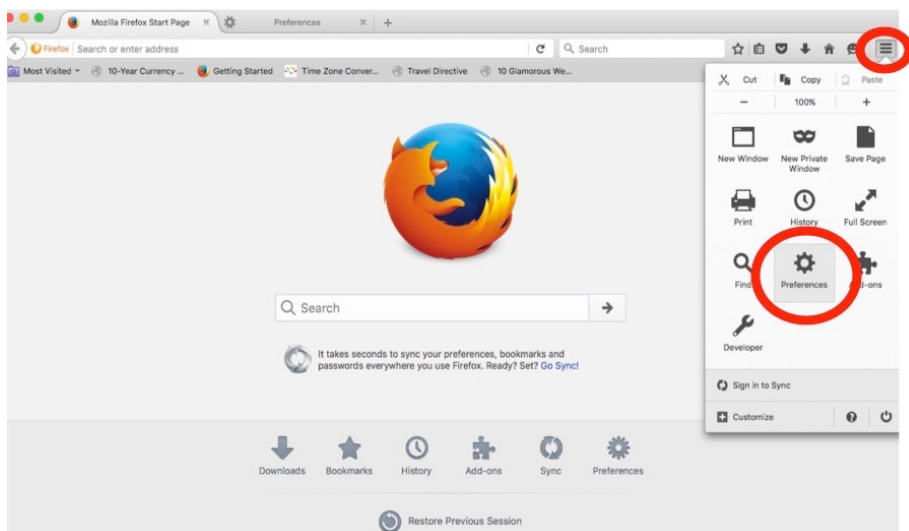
Mozilla Firefox Start Page

Preferences

Firefox Search or enter address

Search

Most Visited 10-Year Currency ... Getting Started Time Zone Conver... Travel Directive 10 Glamorous We...

Cut Copy Paste

− 100% +

New Window New Private Window Save Page

Print History Full Screen

Find Preferences Add-ons

Developer

Sign in to Sync

Customize

Search

It takes seconds to sync your preferences, bookmarks and passwords everywhere you use Firefox. Ready? Set? Go Sync!

Downloads Bookmarks History Add-ons Sync Preferences

Restore Previous Session